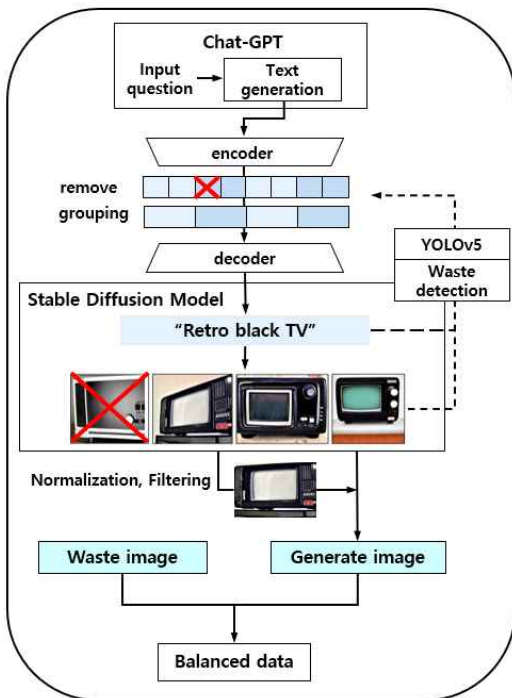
Chat-GPT

Input question

Text generation

encoder

remove

grouping

decoder

YOLOv5

Waste detection

Stable Diffusion Model

“Retro black TV”

Normalization, Filtering

Waste image

Generate image

Balanced data